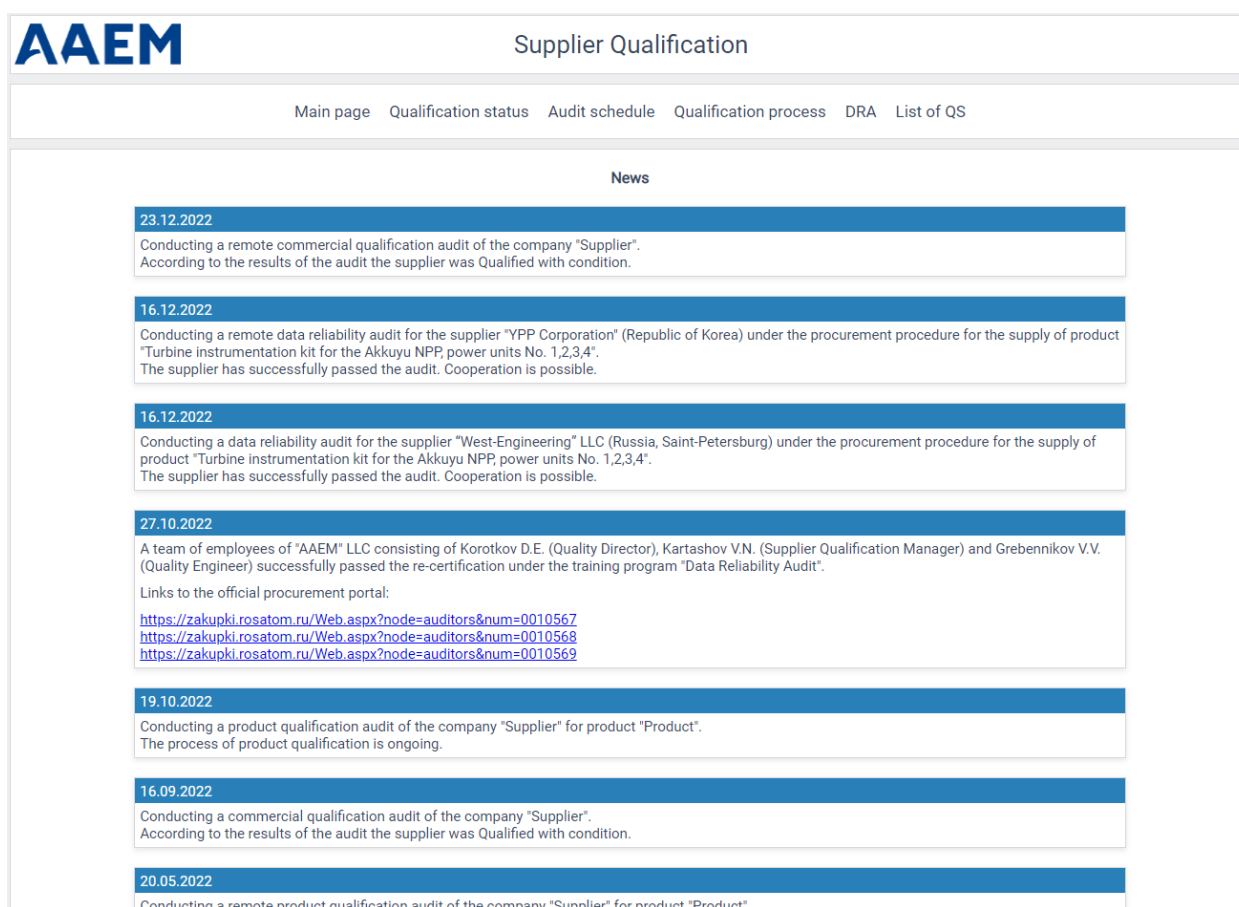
AAEM

Supplier Qualification

Main page Qualification status Audit schedule Qualification process DRA List of QS

News

23.12.2022

Conducting a remote commercial qualification audit of the company "Supplier".
According to the results of the audit the supplier was Qualified with condition.

16.12.2022

Conducting a remote data reliability audit for the supplier "YPP Corporation" (Republic of Korea) under the procurement procedure for the supply of product "Turbine instrumentation kit for the Akkuyu NPP, power units No. 1,2,3,4".
The supplier has successfully passed the audit. Cooperation is possible.

16.12.2022

Conducting a data reliability audit for the supplier “West-Engineering” LLC (Russia, Saint-Petersburg) under the procurement procedure for the supply of product "Turbine instrumentation kit for the Akkuyu NPP, power units No. 1,2,3,4".
The supplier has successfully passed the audit. Cooperation is possible.

27.10.2022

A team of employees of "AAEM" LLC consisting of Korotkov D.E. (Quality Director), Kartashov V.N. (Supplier Qualification Manager) and Grebennikov V.V. (Quality Engineer) successfully passed the re-certification under the training program "Data Reliability Audit".

Links to the official procurement portal:

https://zakupki.rosatom.ru/Web.aspx?node=auditors&num=0010567
https://zakupki.rosatom.ru/Web.aspx?node=auditors&num=0010568
https://zakupki.rosatom.ru/Web.aspx?node=auditors&num=0010569

19.10.2022

Conducting a product qualification audit of the company "Supplier" for product "Product".
The process of product qualification is ongoing.

16.09.2022

Conducting a commercial qualification audit of the company "Supplier".
According to the results of the audit the supplier was Qualified with condition.

20.05.2022

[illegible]